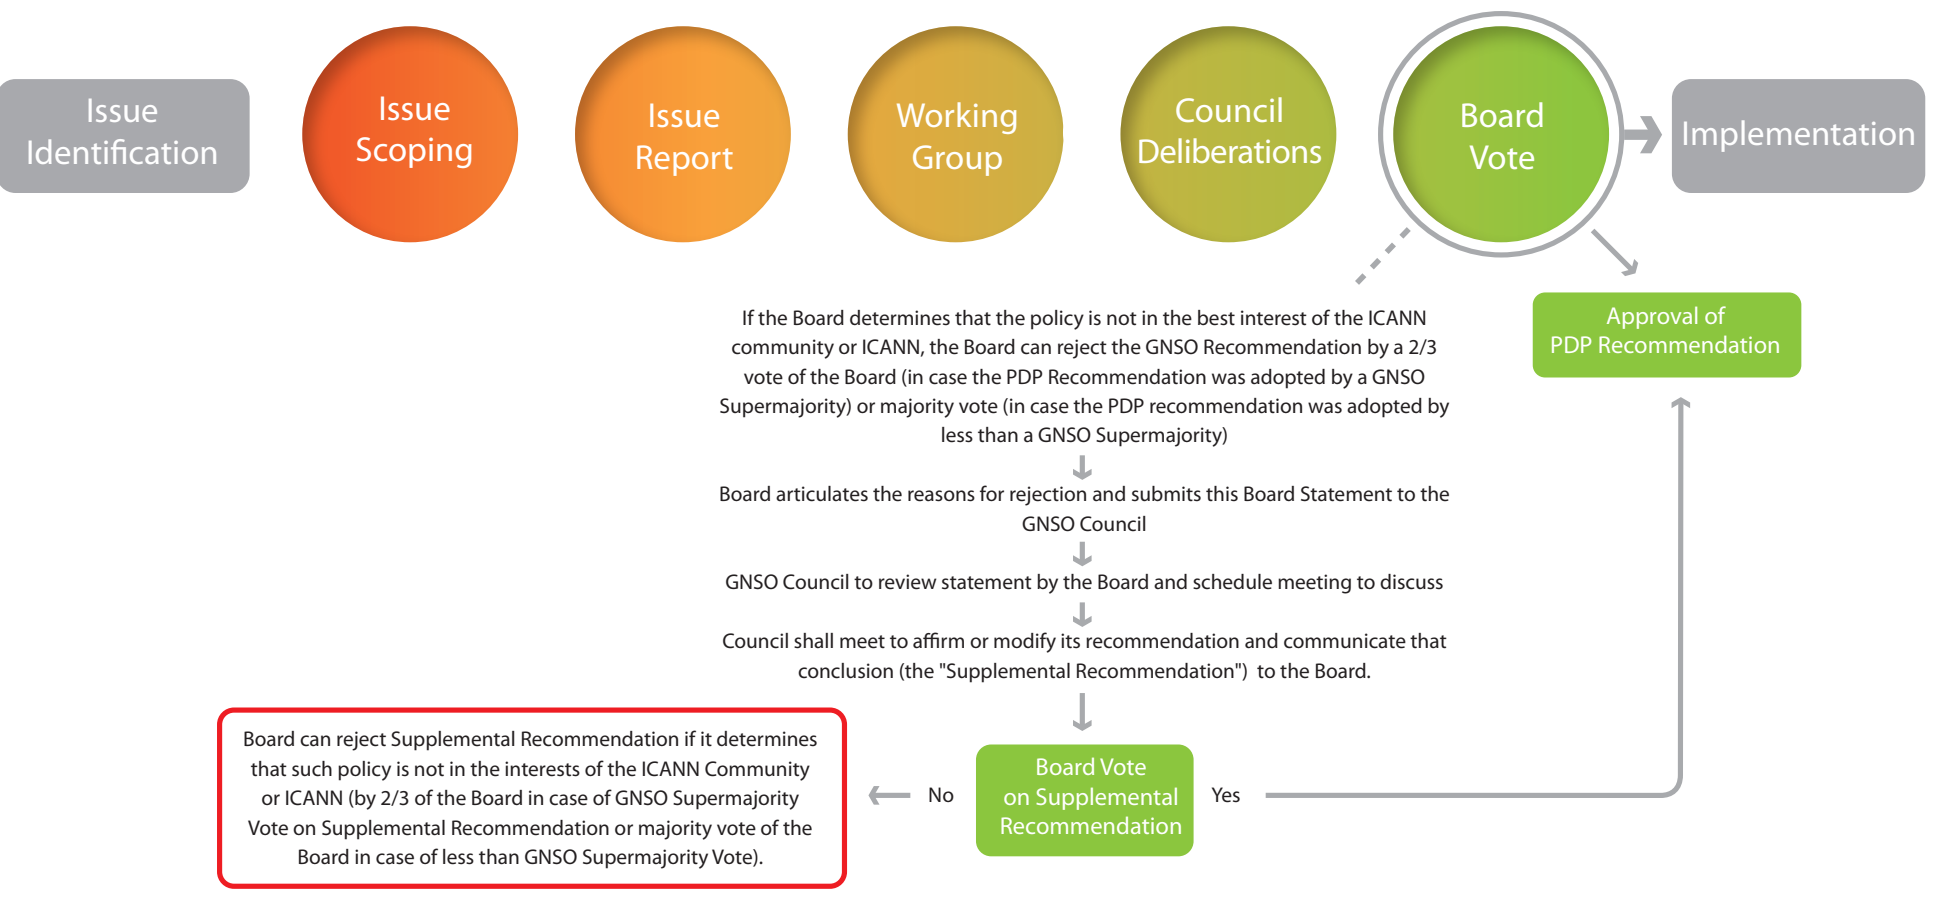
Issue Identification

Issue Scoping

Issue Report

Working Group

Council Deliberations

Board Vote

Implementation

Approval of PDP Recommendation

If the Board determines that the policy is not in the best interest of the ICANN community or ICANN, the Board can reject the GNSO Recommendation by a 2/3 vote of the Board (in case the PDP Recommendation was adopted by a GNSO Supermajority) or majority vote (in case the PDP recommendation was adopted by less than a GNSO Supermajority)

Board articulates the reasons for rejection and submits this Board Statement to the GNSO Council

GNSO Council to review statement by the Board and schedule meeting to discuss

Council shall meet to affirm or modify its recommendation and communicate that conclusion (the "Supplemental Recommendation") to the Board.

Board can reject Supplemental Recommendation if it determines that such policy is not in the interests of the ICANN Community or ICANN (by 2/3 of the Board in case of GNSO Supermajority Vote on Supplemental Recommendation or majority vote of the Board in case of less than GNSO Supermajority Vote).

No

Board Vote on Supplemental Recommendation

Yes